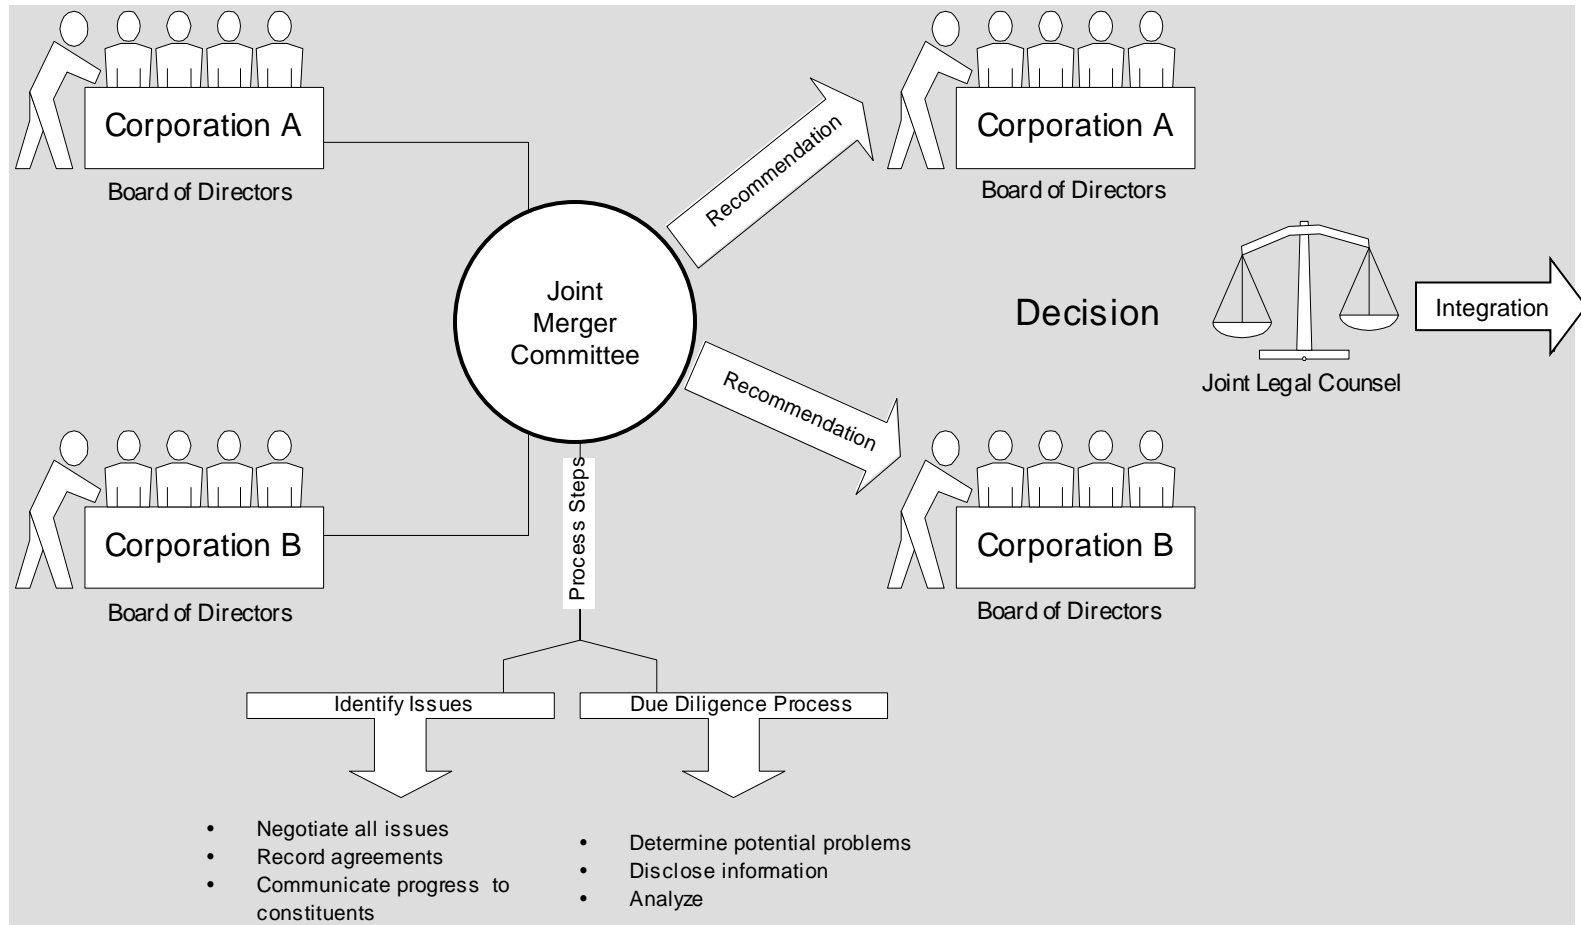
Corporation A

Board of Directors

Corporation B

Board of Directors

Joint Merger Committee

Recommendation

Recommendation

Corporation A

Board of Directors

Corporation B

Board of Directors

Decision

Joint Legal Counsel

Integration

Process Steps

Identify Issues

Due Diligence Process

- Negotiate all issues
- Record agreements
- Communicate progress to constituents

- Determine potential problems
- Disclose information
- Analyze